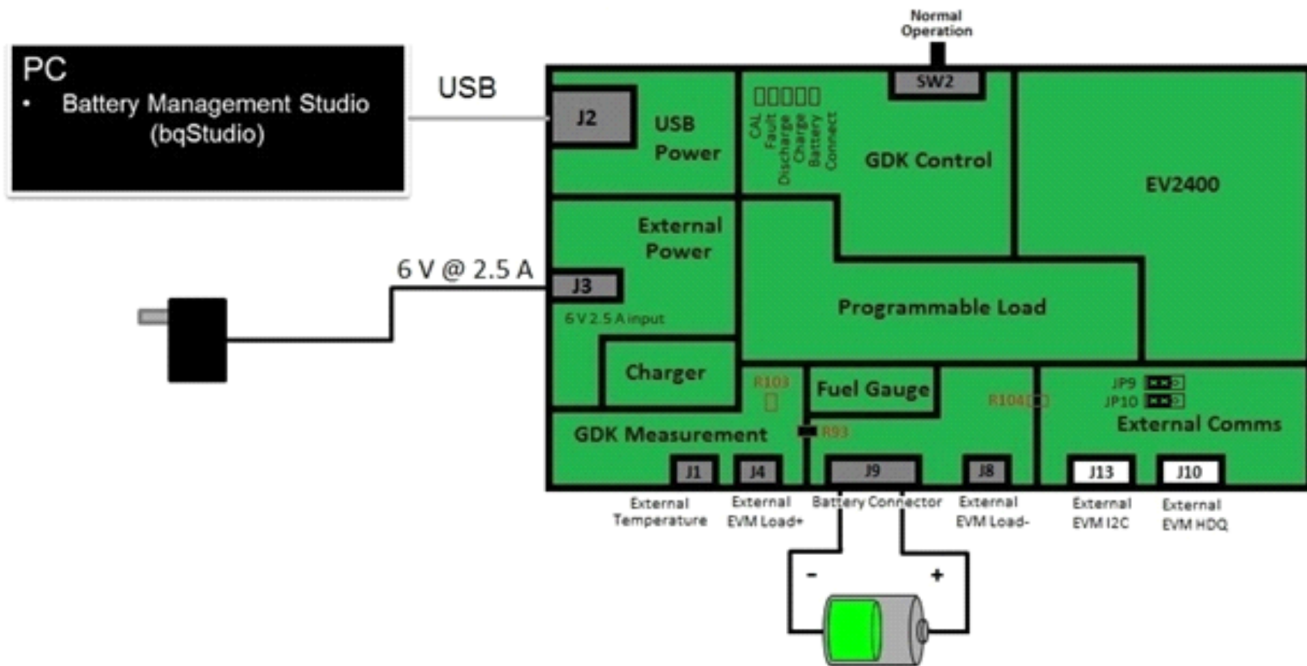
PC
• Battery Management Studio (bqStudio)

USB

Normal Operation

SW2

J2

USB Power

CAL
Fault
Discharge
Charge
Battery Connect

GDK Control

EV2400

External Power

6 V @ 2.5 A

J3

6 V 2.5 A input

Programmable Load

Charger

R103

Fuel Gauge

R104

JP9
JP10

External Comms

GDK Measurement

R93

J1

J4

J9

J8

J13

J10

External Temperature

External EVM Load+

Battery Connector

External EVM Load-

External EVM I2C

External EVM HDQ

-

+